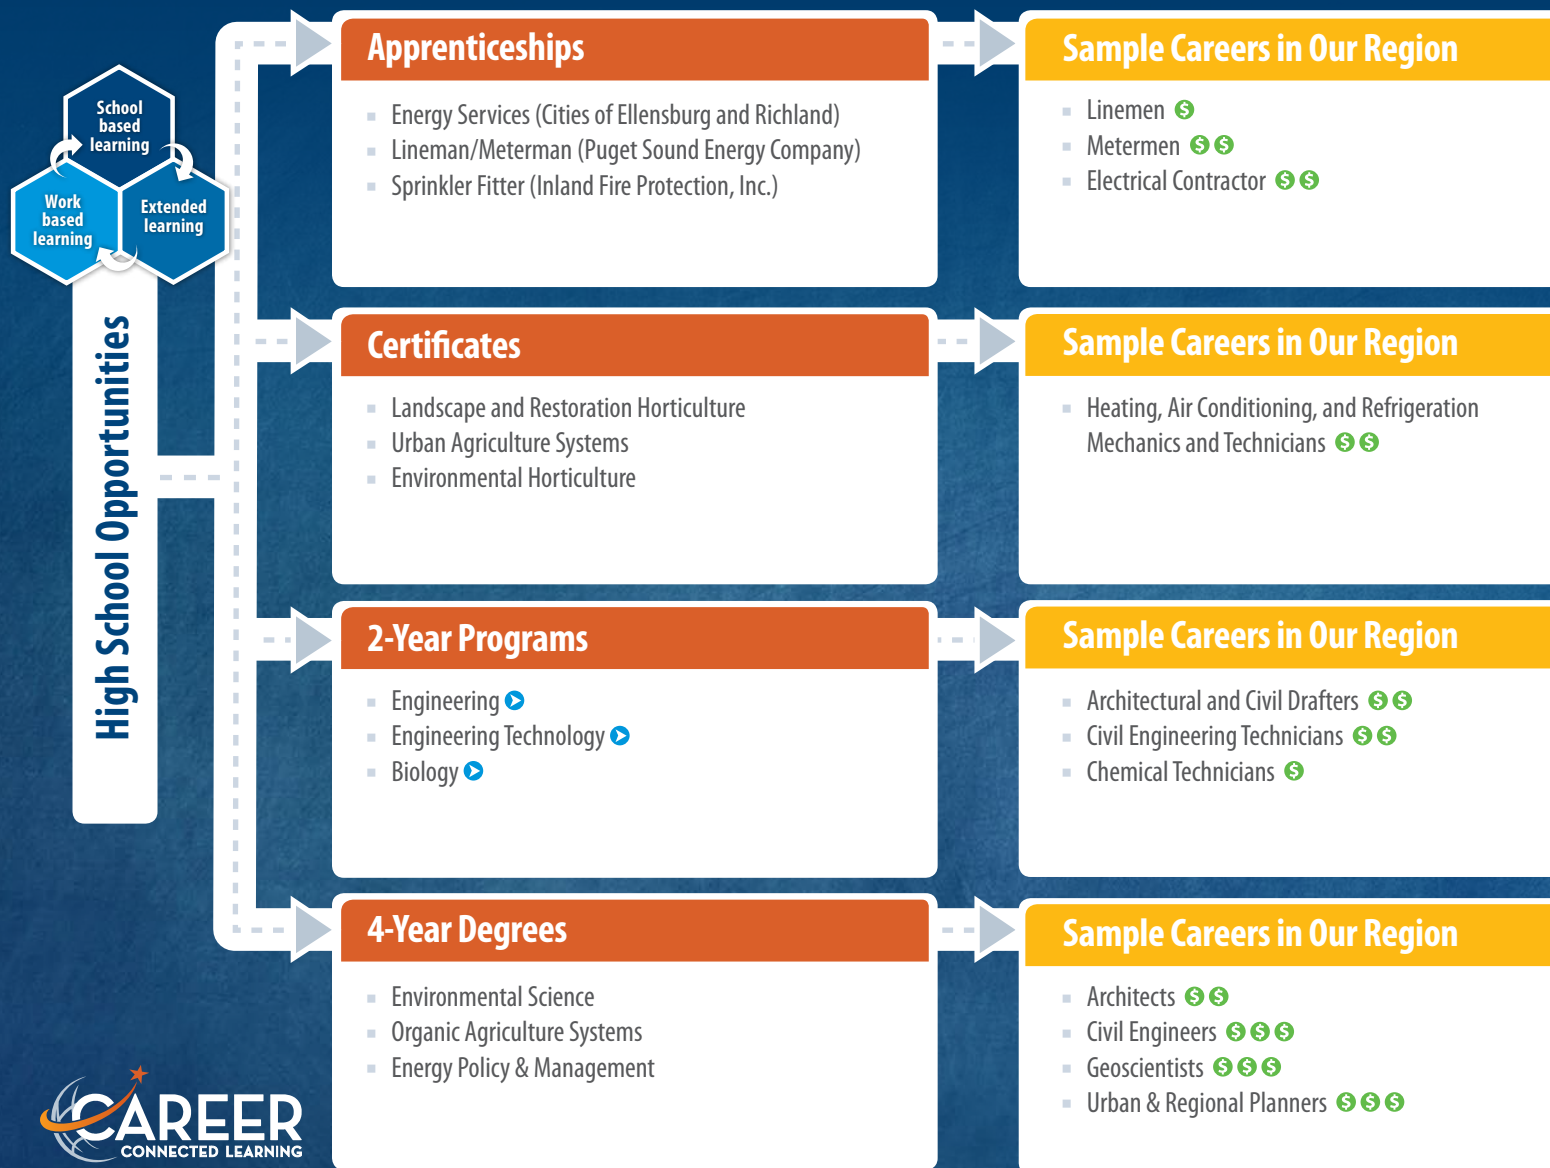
School based learning

Work based learning

Extended learning

High School Opportunities

Apprenticeships

- Energy Services (Cities of Ellensburg and Richland)
- Lineman/Meterman (Puget Sound Energy Company)
- Sprinkler Fitter (Inland Fire Protection, Inc.)

Sample Careers in Our Region

- Linemen $
- Metermen $ $
- Electrical Contractor $ $

Certificates

- Landscape and Restoration Horticulture
- Urban Agriculture Systems
- Environmental Horticulture

Sample Careers in Our Region

- Heating, Air Conditioning, and Refrigeration Mechanics and Technicians $ $

2-Year Programs

- Engineering
- Engineering Technology
- Biology

Sample Careers in Our Region

- Architectural and Civil Drafters $ $
- Civil Engineering Technicians $ $
- Chemical Technicians $

4-Year Degrees

- Environmental Science
- Organic Agriculture Systems
- Energy Policy & Management

Sample Careers in Our Region

- Architects $ $
- Civil Engineers $ $ $
- Geoscientists $ $ $
- Urban & Regional Planners $ $ $

CAREER CONNECTED LEARNING